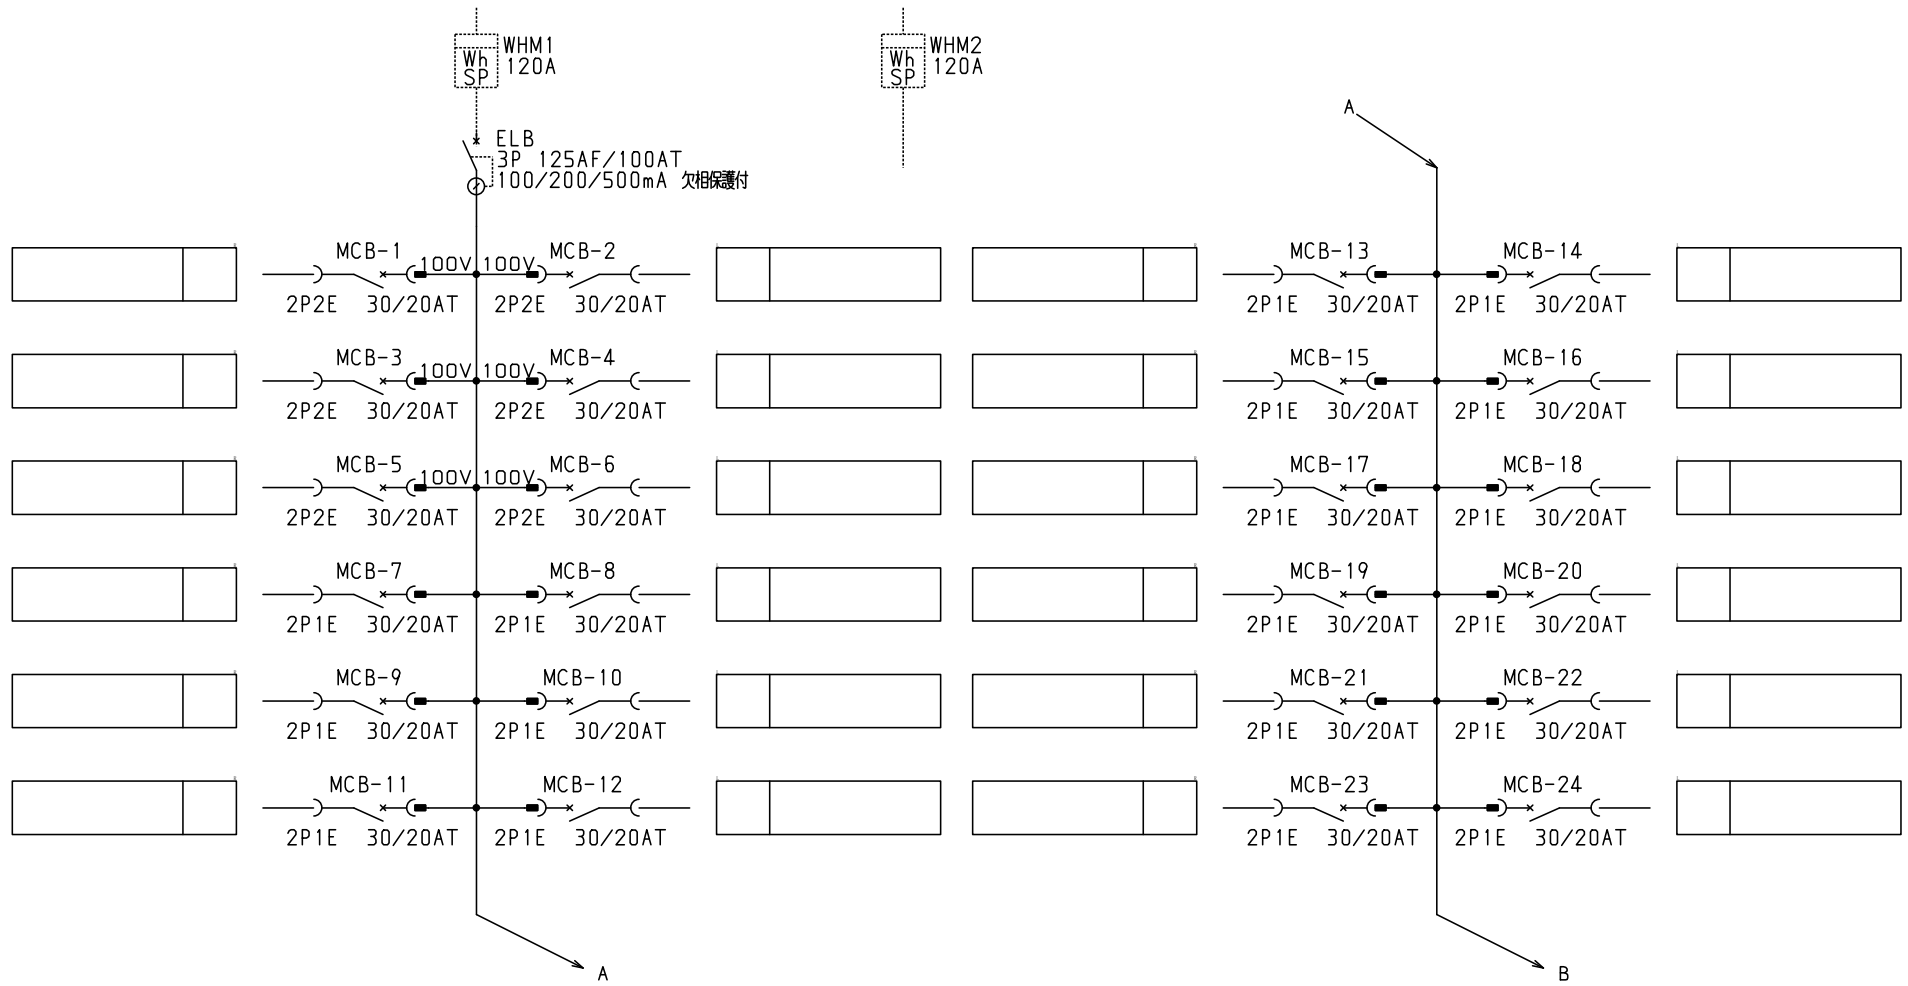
Wh
SP
WHM1
120A

Wh
SP
WHM2
120A

ELB
3P 125AF/100AT
100/200/500mA 欠相保護付

A

MCB-1 100V 100V MCB-2
2P2E 30/20AT 2P2E 30/20AT

MCB-13 MCB-14
2P1E 30/20AT 2P1E 30/20AT

MCB-3 100V 100V MCB-4
2P2E 30/20AT 2P2E 30/20AT

MCB-15 MCB-16
2P1E 30/20AT 2P1E 30/20AT

MCB-5 100V 100V MCB-6
2P2E 30/20AT 2P2E 30/20AT

MCB-17 MCB-18
2P1E 30/20AT 2P1E 30/20AT

MCB-7 MCB-8
2P1E 30/20AT 2P1E 30/20AT

MCB-19 MCB-20
2P1E 30/20AT 2P1E 30/20AT

MCB-9 MCB-10
2P1E 30/20AT 2P1E 30/20AT

MCB-21 MCB-22
2P1E 30/20AT 2P1E 30/20AT

MCB-11 MCB-12
2P1E 30/20AT 2P1E 30/20AT

MCB-23 MCB-24
2P1E 30/20AT 2P1E 30/20AT

A

B